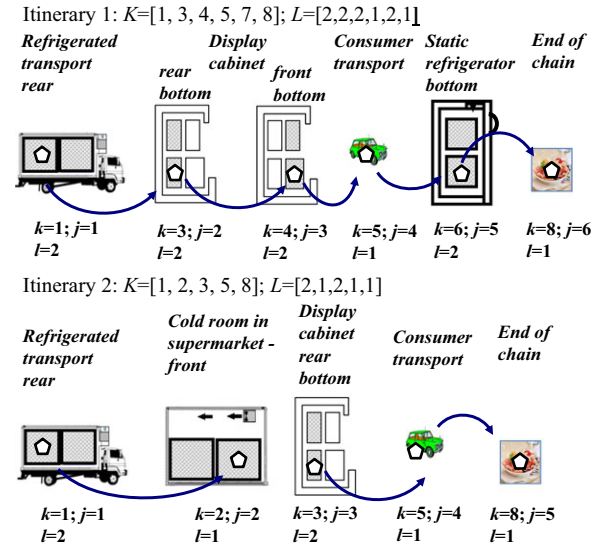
Itinerary 1: $K$=[1, 3, 4, 5, 7, 8]; $L$=[2,2,2,1,2,1]

Refrigerated transport rear

Display cabinet

rear bottom

front bottom

Consumer transport

Static refrigerator bottom

End of chain

$k$=1; $j$=1
$l$=2

$k$=3; $j$=2
$l$=2

$k$=4; $j$=3
$l$=2

$k$=5; $j$=4
$l$=1

$k$=6; $j$=5
$l$=2

$k$=8; $j$=6
$l$=1

Itinerary 2: $K$=[1, 2, 3, 5, 8]; $L$=[2,1,2,1,1]

Refrigerated transport rear

Cold room in supermarket - front

Display cabinet rear bottom

Consumer transport

End of chain

$k$=1; $j$=1
$l$=2

$k$=2; $j$=2
$l$=1

$k$=3; $j$=3
$l$=2

$k$=5; $j$=4
$l$=1

$k$=8; $j$=5
$l$=1